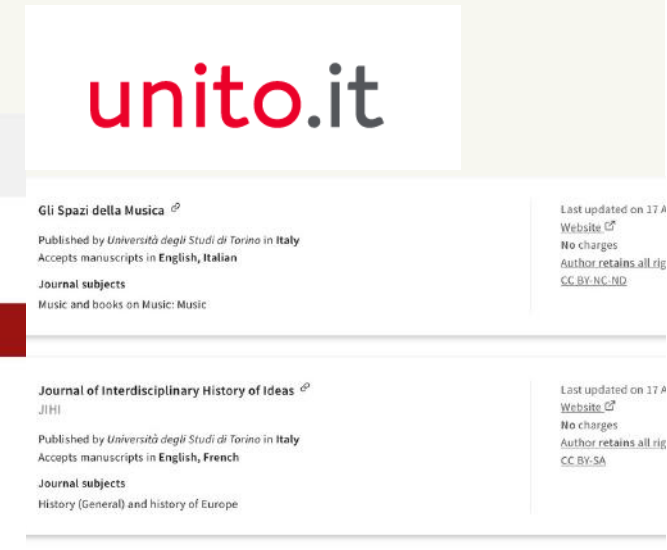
unito.it

Gli Spazi della Musica

Published by Università degli Studi di Torino in Italy
Accepts manuscripts in English, Italian

Journal subjects
Music and books on Music: Music

Last updated on 17 A
Website
No charges
Author retains all rig
CC BY-NC-ND

Journal of Interdisciplinary History of Ideas
JIHI

Published by Università degli Studi di Torino in Italy
Accepts manuscripts in English, French

Journal subjects
History (General) and history of Europe

Last updated on 17 A
Website
No charges
Author retains all rig
CC BY-SA